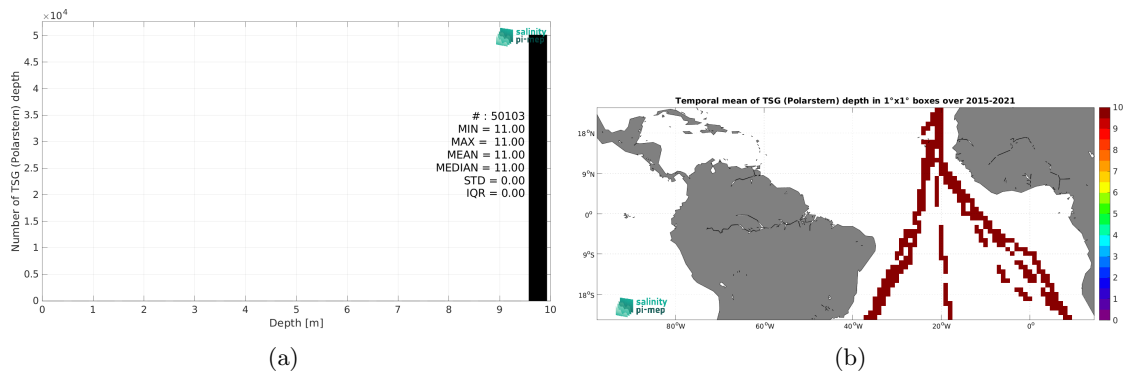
$\times 10^4$

5
4.5
4
3.5
3
2.5
2
1.5
1
0.5
0

Number of TSG (Polarstern) depth

salinity pi-mep

# : 50103
MIN = 11.00
MAX = 11.00
MEAN = 11.00
MEDIAN = 11.00
STD = 0.00
IQR = 0.00

0 1 2 3 4 5 6 7 8 9 10
Depth [m]

(a)

Temporal mean of TSG (Polarstern) depth in 1°x1° boxes over 2015-2021

18°N
9°N
0°
9°S
18°S

80°W 60°W 40°W 20°W 0°

salinity pi-mep

10
9
8
7
6
5
4
3
2
1
0

(b)